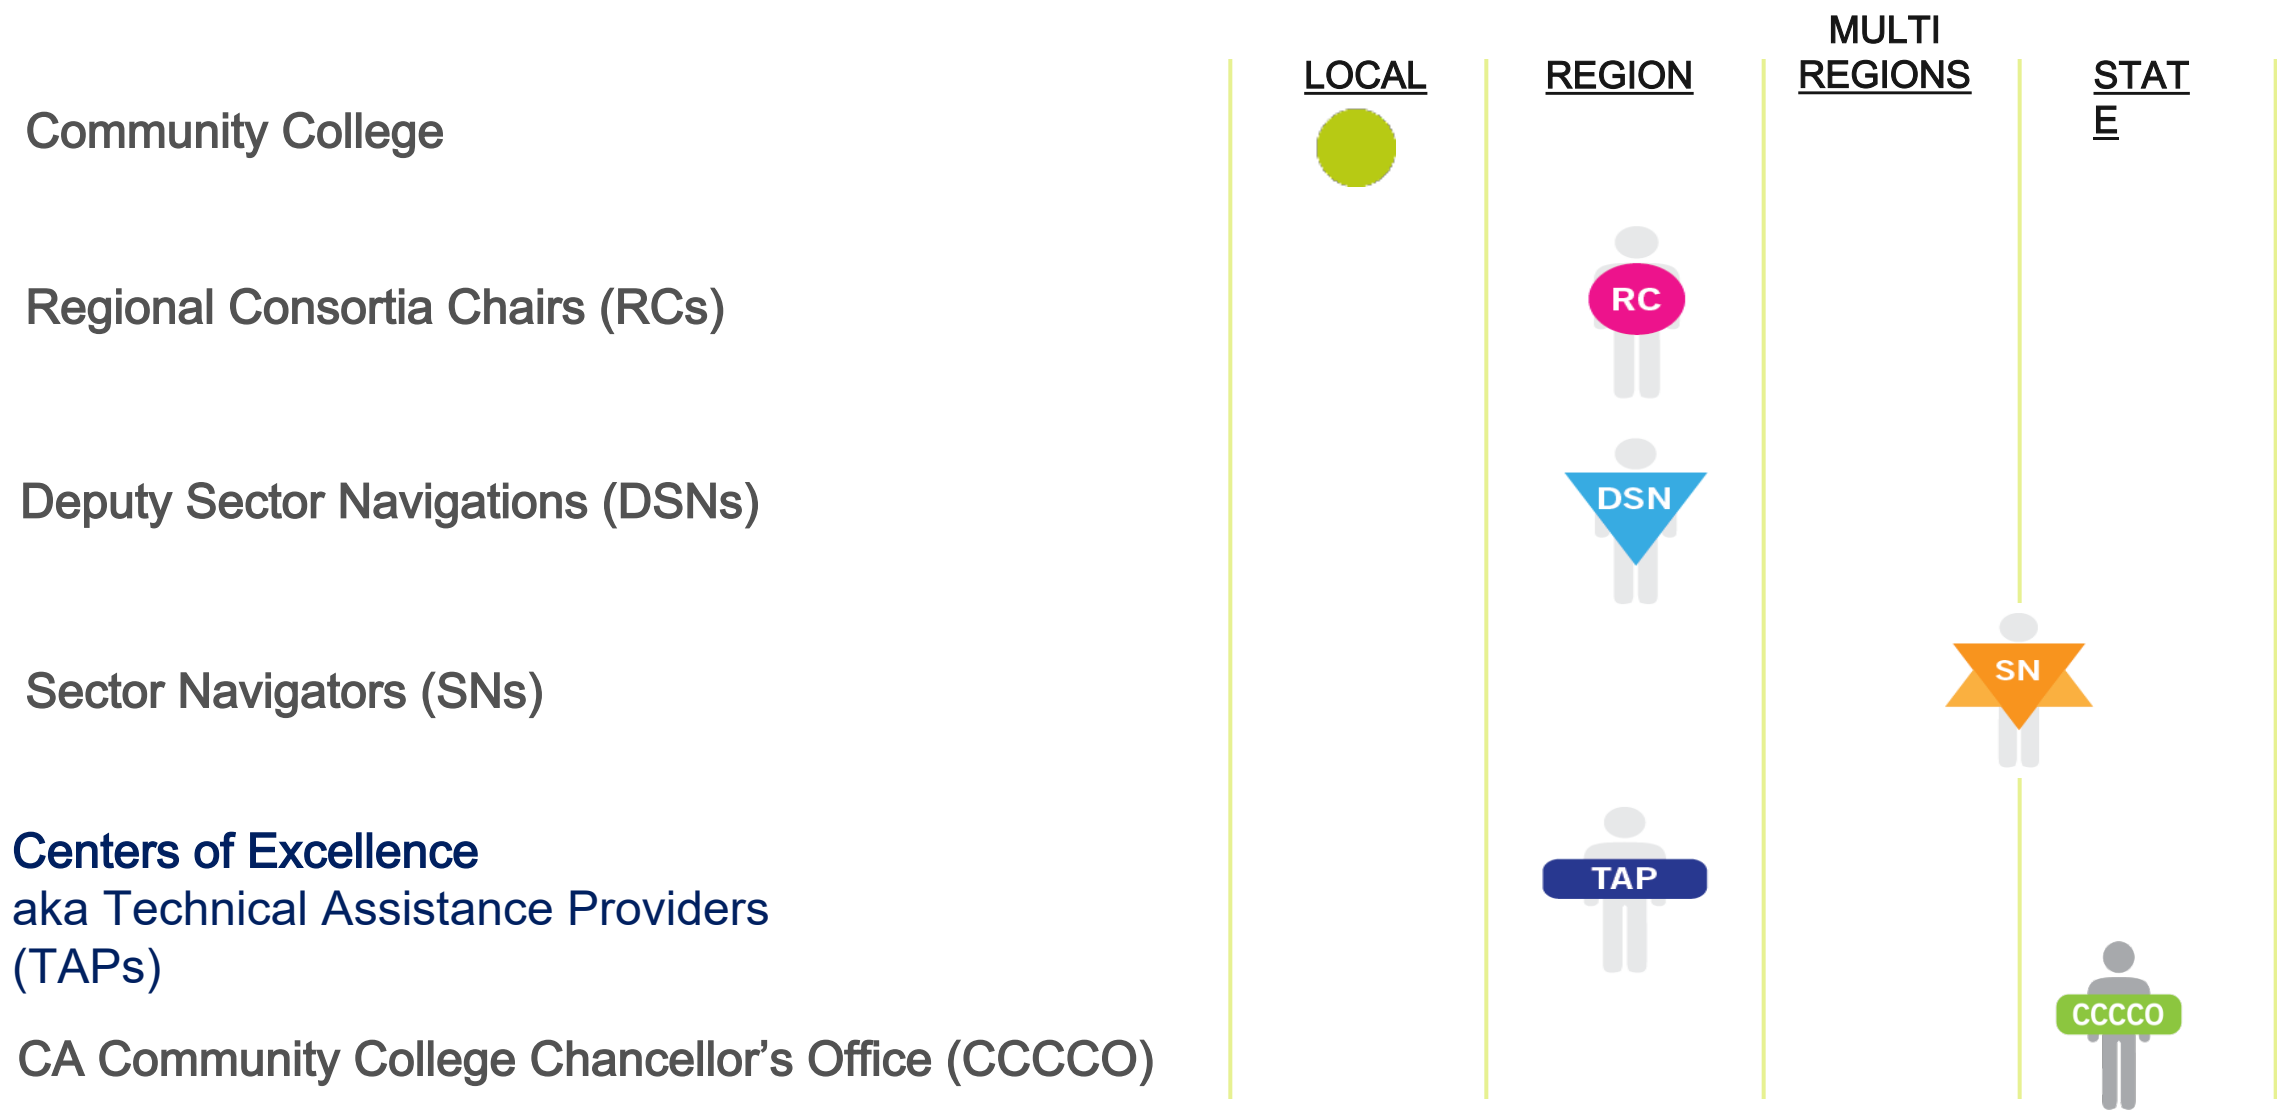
LOCAL REGION MULTI REGIONS STAT E

Community College

Regional Consortia Chairs (RCs)

RC

Deputy Sector Navigations (DSNs)

DSN

Sector Navigators (SNs)

SN

Centers of Excellence
aka Technical Assistance Providers (TAPs)

TAP

CA Community College Chancellor's Office (CCCCO)

CCCCO